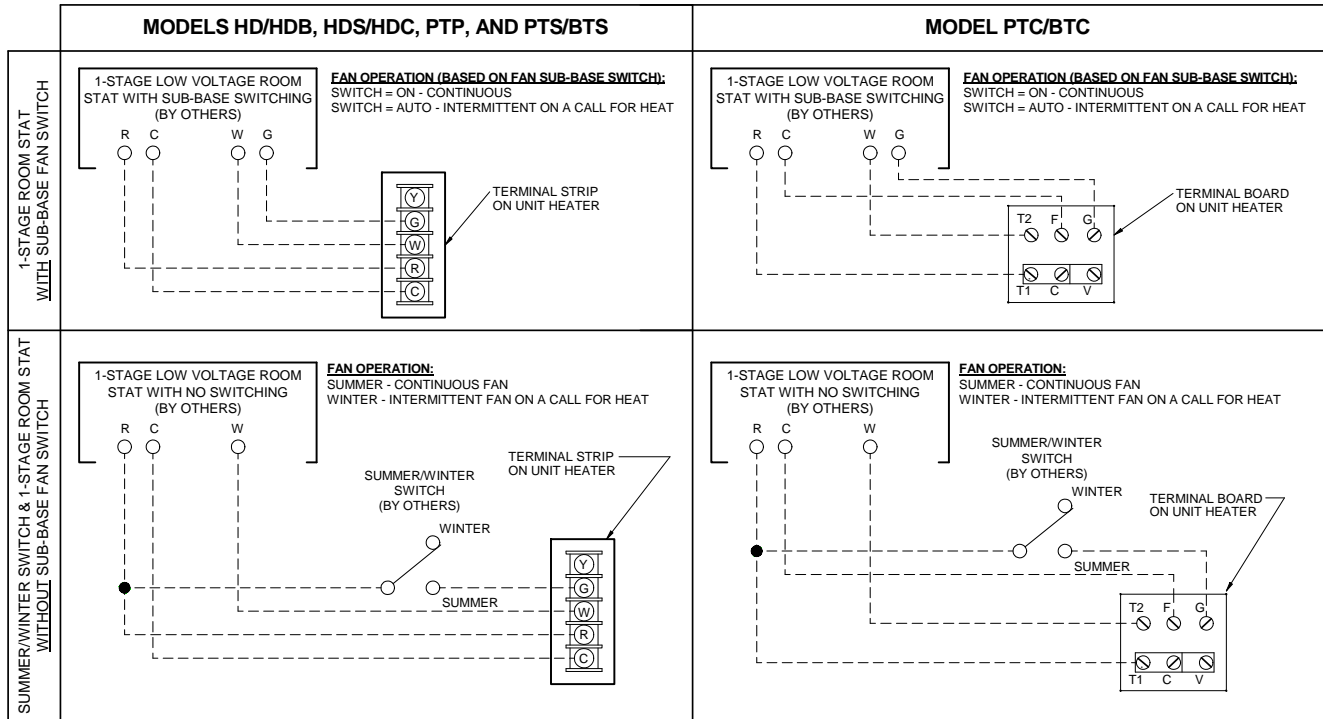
| | MODELS HD/HDB, HDS/HDC, PTP, AND PTS/BTS | MODEL PTC/BTC |
|---|---|---|
| 1-STAGE ROOM STAT WITH SUB-BASE FAN SWITCH | 1-STAGE LOW VOLTAGE ROOM STAT WITH SUB-BASE SWITCHING (BY OTHERS) R C W G; FAN OPERATION (BASED ON FAN SUB-BASE SWITCH): SWITCH = ON - CONTINUOUS SWITCH = AUTO - INTERMITTENT ON A CALL FOR HEAT; TERMINAL STRIP ON UNIT HEATER; Y G W R C | 1-STAGE LOW VOLTAGE ROOM STAT WITH SUB-BASE SWITCHING (BY OTHERS) R C W G; FAN OPERATION (BASED ON FAN SUB-BASE SWITCH): SWITCH = ON - CONTINUOUS SWITCH = AUTO - INTERMITTENT ON A CALL FOR HEAT; TERMINAL BOARD ON UNIT HEATER; T2 F G T1 C V |
| SUMMER/WINTER SWITCH & 1-STAGE ROOM STAT WITHOUT SUB-BASE FAN SWITCH | 1-STAGE LOW VOLTAGE ROOM STAT WITH NO SWITCHING (BY OTHERS) R C W; FAN OPERATION: SUMMER - CONTINUOUS FAN WINTER - INTERMITTENT FAN ON A CALL FOR HEAT; TERMINAL STRIP ON UNIT HEATER; SUMMER/WINTER SWITCH (BY OTHERS); WINTER; SUMMER; Y G W R C | 1-STAGE LOW VOLTAGE ROOM STAT WITH NO SWITCHING (BY OTHERS) R C W; FAN OPERATION: SUMMER - CONTINUOUS FAN WINTER - INTERMITTENT FAN ON A CALL FOR HEAT; SUMMER/WINTER SWITCH (BY OTHERS); WINTER; TERMINAL BOARD ON UNIT HEATER; SUMMER; T2 F G T1 C V |